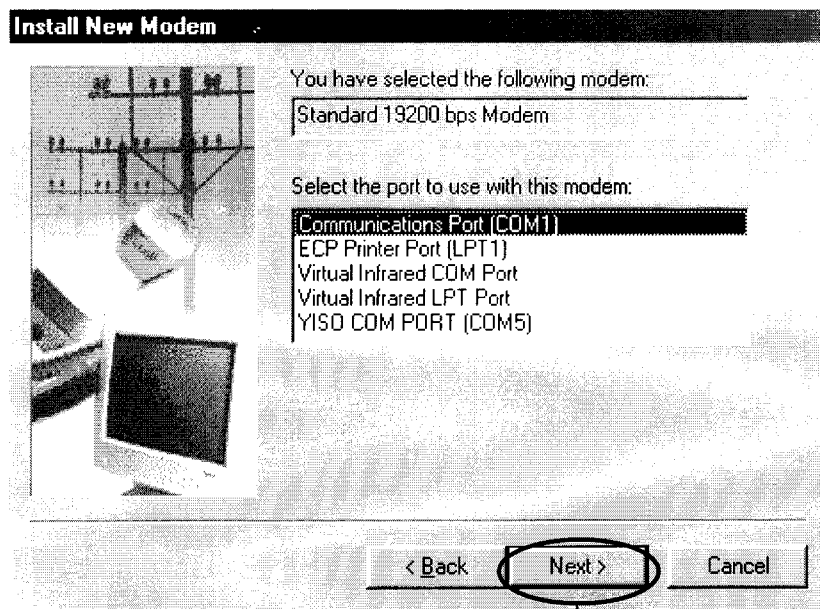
Install New Modem

You have selected the following modem:

Standard 19200 bps Modem

Select the port to use with this modem:

Communications Port (COM1)
ECP Printer Port (LPT1)
Virtual Infrared COM Port
Virtual Infrared LPT Port
YISO COM PORT (COM5)

< Back | Next > | Cancel